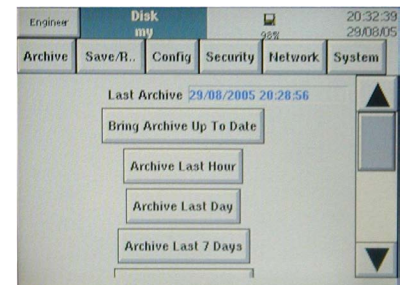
Engineer

Disk
my

98%

20:32:39
29/08/05

Archive
Save/R..
Config
Security
Network
System

Last Archive 29/08/2005 20:28:56

Bring Archive Up To Date

Archive Last Hour

Archive Last Day

Archive Last 7 Days